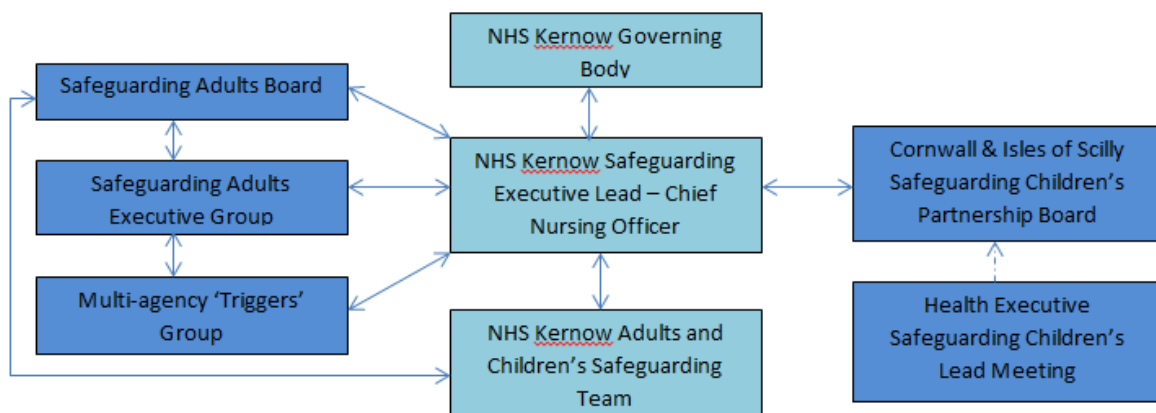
NHS Kernow Governing Body

Safeguarding Adults Board

Safeguarding Adults Executive Group

Multi-agency 'Triggers' Group

NHS Kernow Safeguarding Executive Lead – Chief Nursing Officer

Cornwall & Isles of Scilly Safeguarding Children's Partnership Board

NHS Kernow Adults and Children's Safeguarding Team

Health Executive Safeguarding Children's Lead Meeting